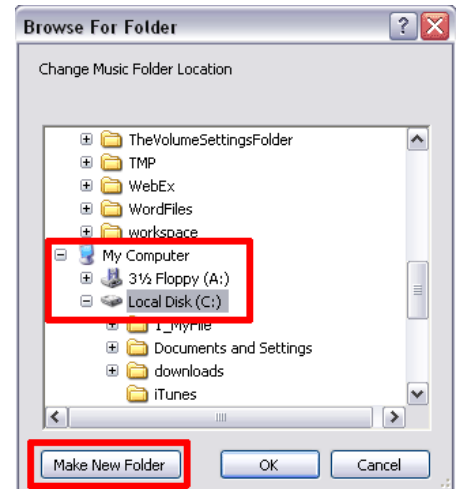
Browse For Folder

Change Music Folder Location

TheVolumeSettingsFolder
TMP
WebEx
WordFiles
workspace
My Computer
3½ Floppy (A:)
Local Disk (C:)
1_MyFile
Documents and Settings
downloads
iTunes

Make New Folder
OK
Cancel